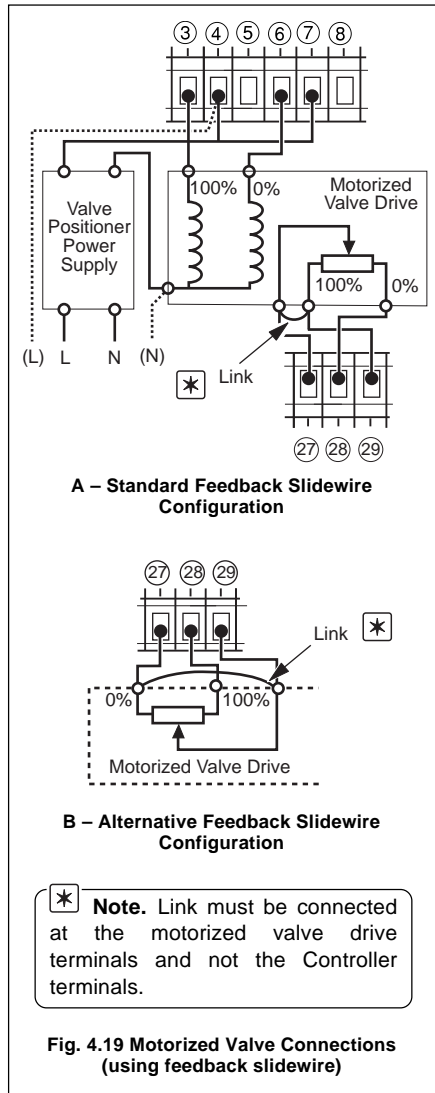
③ ④ ⑤ ⑥ ⑦ ⑧

100% 0%

Motorized Valve Drive

Valve Positioner Power Supply

100% 0%

(L) L N (N)

Link

㉗ ㉘ ㉙

A – Standard Feedback Slidewire Configuration

㉗ ㉘ ㉙

Link

0% 100%

Motorized Valve Drive

B – Alternative Feedback Slidewire Configuration

Note. Link must be connected at the motorized valve drive terminals and not the Controller terminals.

Fig. 4.19 Motorized Valve Connections (using feedback slidewire)